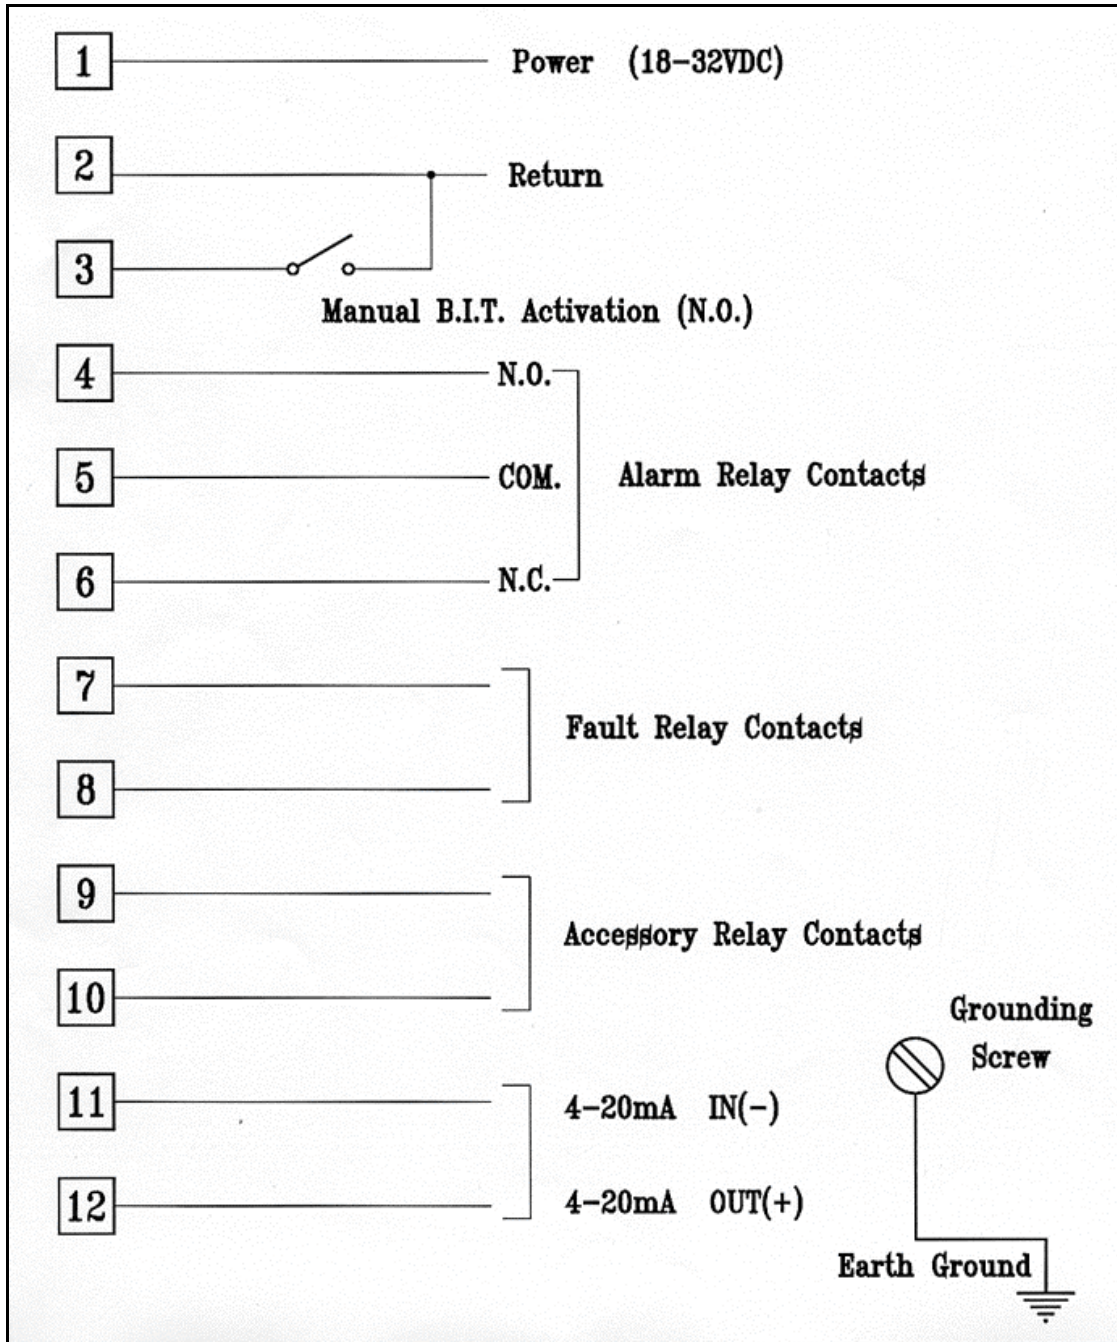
1 Power (18-32VDC)

2 Return

3

Manual B.I.T. Activation (N.O.)

4 N.O.

5 COM. Alarm Relay Contacts

6 N.C.

7

Fault Relay Contacts

8

9

Accessory Relay Contacts

10

Grounding Screw

11 4-20mA IN(-)

12 4-20mA OUT(+)

Earth Ground